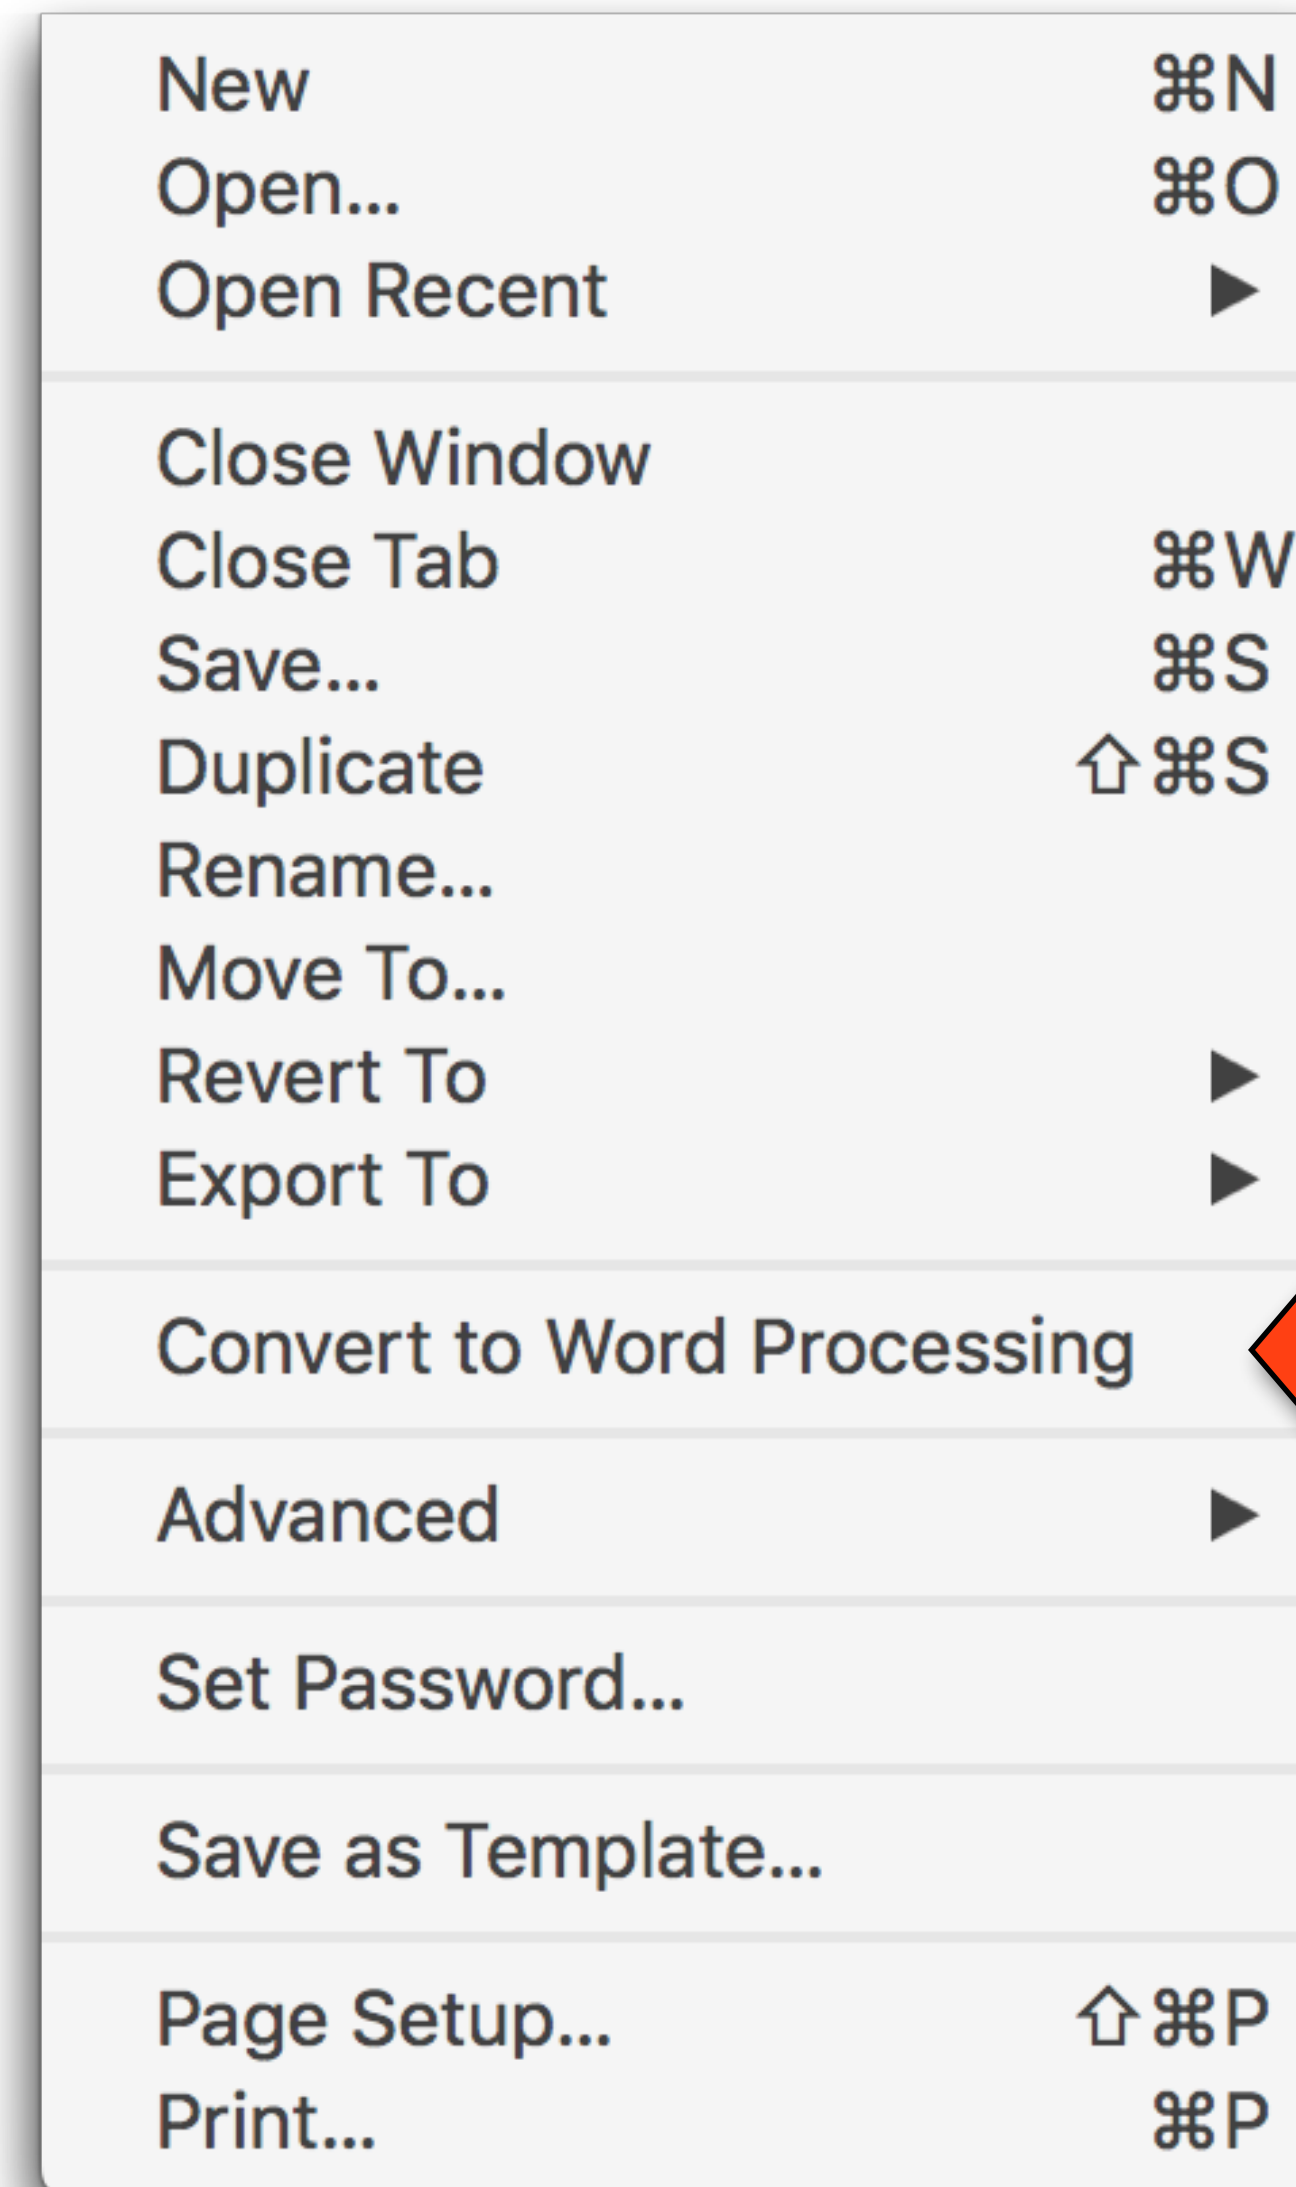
New ⌘N
Open... ⌘O
Open Recent ▶

Close Window
Close Tab ⌘W
Save... ⌘S
Duplicate ⇧⌘S
Rename...
Move To...
Revert To ▶
Export To ▶

Convert to Word Processing

Advanced ▶

Set Password...

Save as Template...

Page Setup... ⇧⌘P
Print... ⌘P